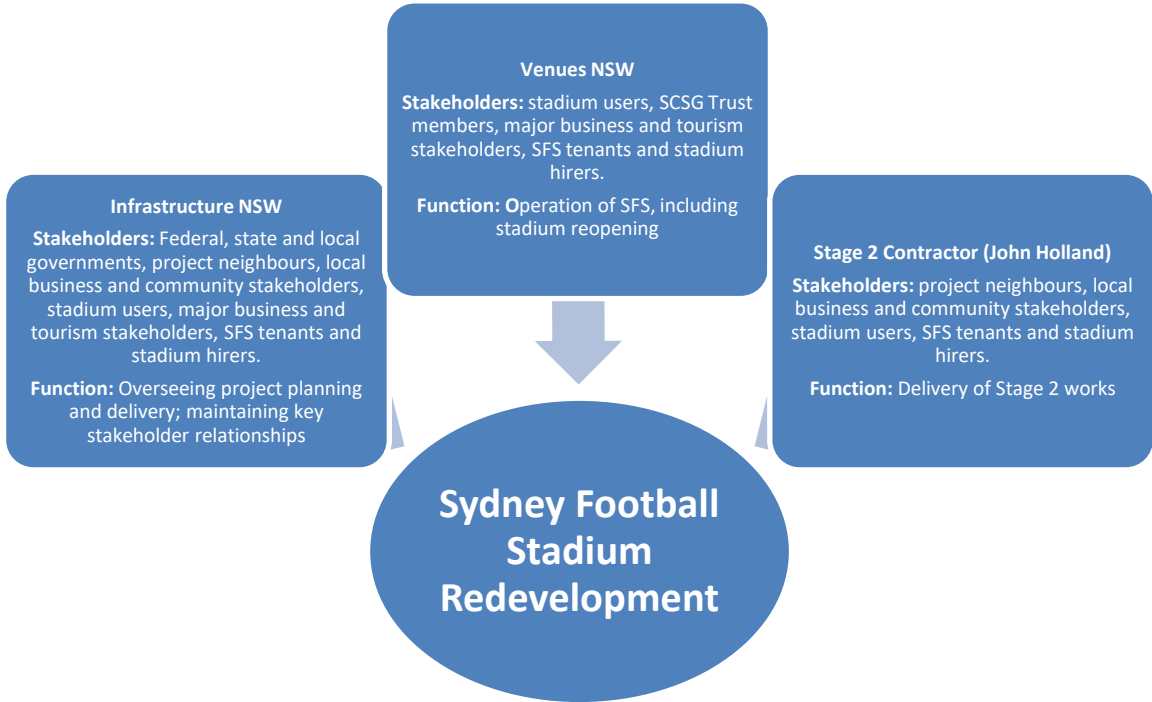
Venues NSW

Stakeholders: stadium users, SCSG Trust members, major business and tourism stakeholders, SFS tenants and stadium hirers.

Function: Operation of SFS, including stadium reopening

Infrastructure NSW

Stakeholders: Federal, state and local governments, project neighbours, local business and community stakeholders, stadium users, major business and tourism stakeholders, SFS tenants and stadium hirers.

Function: Overseeing project planning and delivery; maintaining key stakeholder relationships

Stage 2 Contractor (John Holland)

Stakeholders: project neighbours, local business and community stakeholders, stadium users, SFS tenants and stadium hirers.

Function: Delivery of Stage 2 works

Sydney Football Stadium Redevelopment